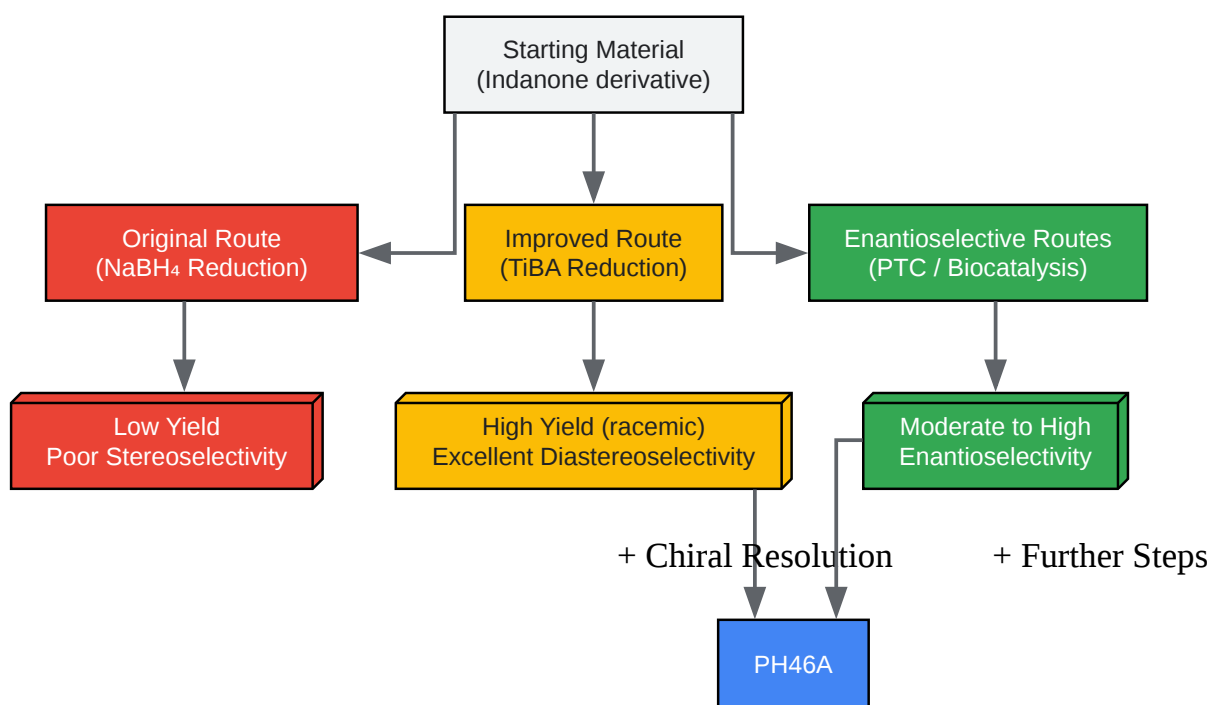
Starting Material
(Indanone derivative)

Original Route
(NaBH₄ Reduction)

Improved Route
(TiBA Reduction)

Enantioselective Routes
(PTC / Biocatalysis)

Low Yield
Poor Stereoselectivity

High Yield (racemic)
Excellent Diastereoselectivity

Moderate to High
Enantioselectivity

+ Chiral Resolution

+ Further Steps

PH46A